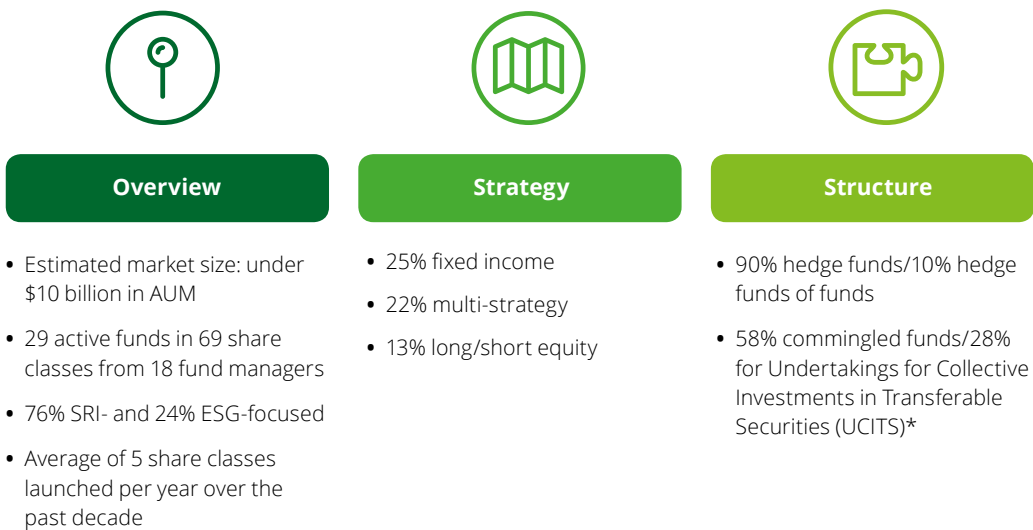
Overview

- Estimated market size: under $10 billion in AUM
- 29 active funds in 69 share classes from 18 fund managers
- 76% SRI- and 24% ESG-focused
- Average of 5 share classes launched per year over the past decade

Strategy

- 25% fixed income
- 22% multi-strategy
- 13% long/short equity

Structure

- 90% hedge funds/10% hedge funds of funds
- 58% commingled funds/28% for Undertakings for Collective Investments in Transferable Securities (UCITS)*